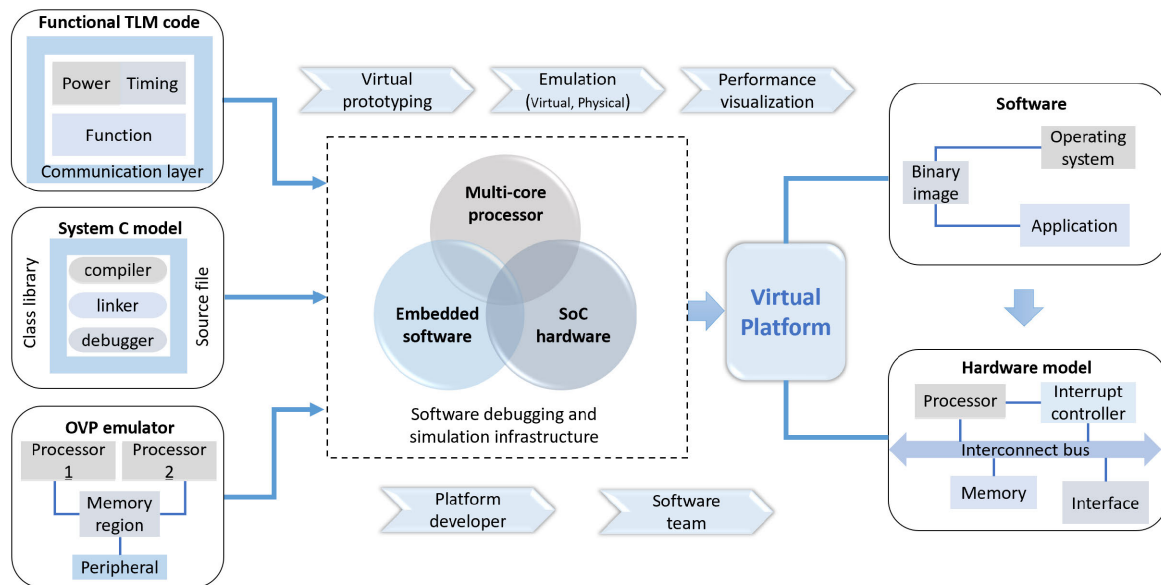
Functional TLM code
Power
Timing
Function
Communication layer

System C model
Class library
compiler
linker
debugger
Source file

OVP emulator
Processor 1
Processor 2
Memory region
Peripheral

Virtual prototyping
Emulation (Virtual, Physical)
Performance visualization

Multi-core processor
Embedded software
SoC hardware
Software debugging and simulation infrastructure

Platform developer
Software team

Virtual Platform

Software
Operating system
Binary image
Application

Hardware model
Processor
Interrupt controller
Interconnect bus
Memory
Interface